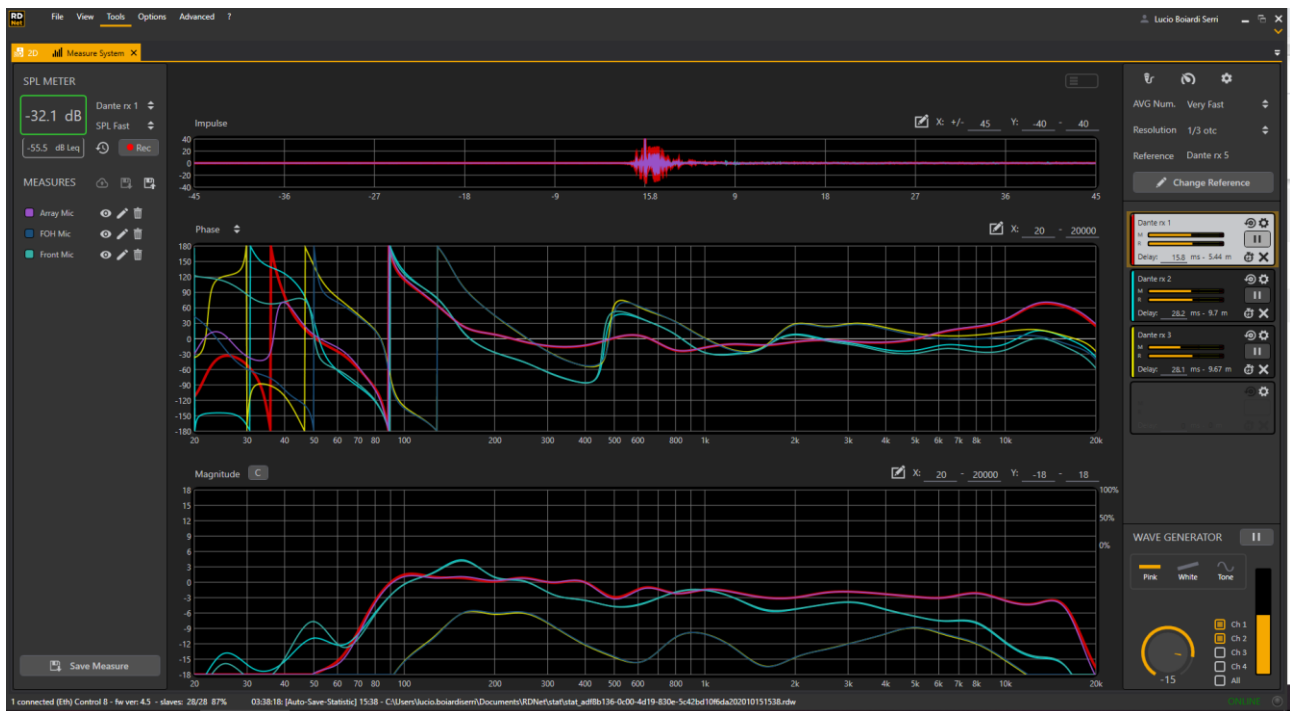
RD Net File View Tools Options Advanced ?

Lucio Boiardi Serri

2D Measure System

SPL METER

-32.1 dB

Dante rx 1

SPL Fast

-55.5 dB Leq

Rec

MEASURES

Array Mic

FOH Mic

Front Mic

Save Measure

Impulse

X: +/- 45 Y: -40 - 40

40
20
0
-20
-40

-45 -36 -27 -18 -9 15.8 9 18 27 36 45

Phase

X: 20 - 20000

180
150
120
90
60
30
0
-30
-60
-90
-120
-150
-180

20 30 40 50 60 70 80 100 200 300 400 500 600 800 1k 2k 3k 4k 5k 6k 7k 8k 10k 20k

Magnitude C

X: 20 - 20000 Y: -18 - 18

18
15
12
9
6
3
0
-3
-6
-9
-12
-15
-18

100%
50%
0%

20 30 40 50 60 70 80 100 200 300 400 500 600 800 1k 2k 3k 4k 5k 6k 7k 8k 10k 20k

AVG Num. Very Fast

Resolution 1/3 otc

Reference Dante rx 5

Change Reference

Dante rx 1
M
R
Delay: 15.8 ms - 5.44 m

Dante rx 2
M
R
Delay: 28.2 ms - 9.7 m

Dante rx 3
M
R
Delay: 28.1 ms - 9.67 m

WAVE GENERATOR

Pink White Tone

Ch 1
Ch 2
Ch 3
Ch 4
All

-15

1 connected (Eth) Control 8 - fw ver: 4.5 - slaves: 28/28 87%

03:38:18: [Auto-Save-Statistic] 15:38 - C:\Users\lucio.boiardiserri\Documents\RDNet\stat\stat_adf8b136-0c00-4d19-830e-5c42bd10f6da202010151538.rdw

ONLINE